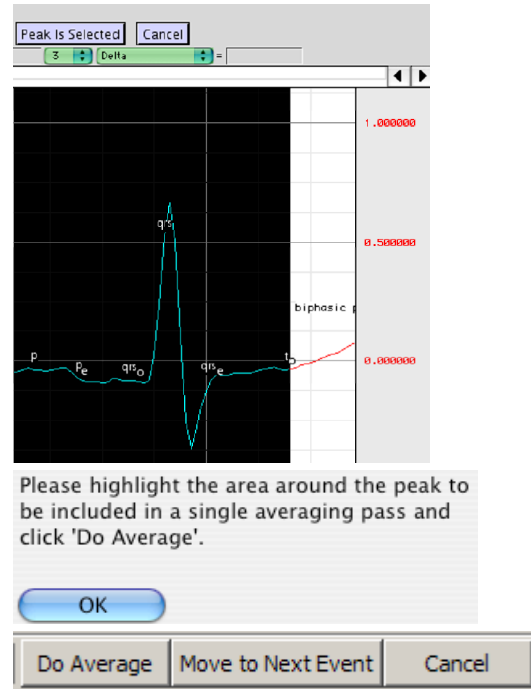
Peak Is Selected Cancel

3 Delta =

1.000000

0.500000

0.000000

biphasic p

p $p_e$ $qrs_o$ $q'rs_s$ $qrs_e$ $t_s$

Please highlight the area around the peak to be included in a single averaging pass and click 'Do Average'.

OK

Do Average Move to Next Event Cancel